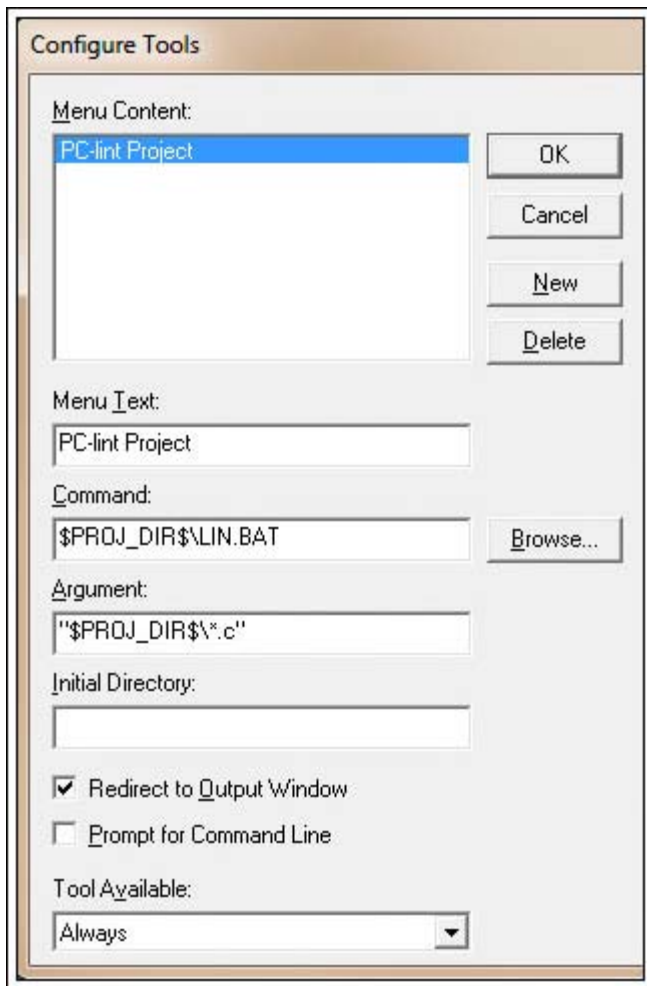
Configure Tools

Menu Content:

PC-lint Project

OK

Cancel

New

Delete

Menu Text:

PC-lint Project

Command:

\$PROJ_DIR\$\LIN.BAT

Browse...

Argument:

"\$PROJ_DIR\$\*.c"

Initial Directory:

Redirect to Output Window

Prompt for Command Line

Tool Available:

Always